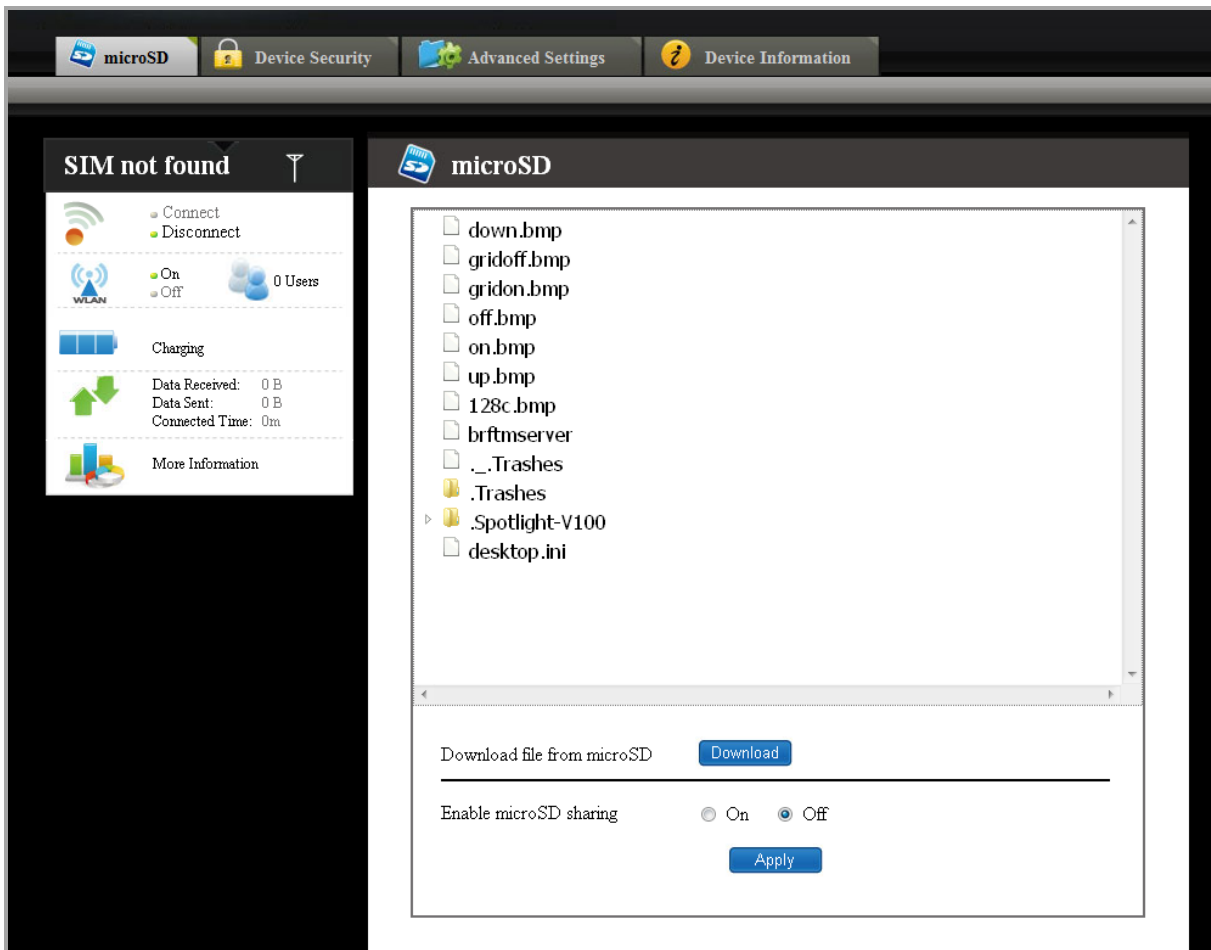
microSD Device Security Advanced Settings Device Information

SIM not found

Connect
Disconnect

On
Off
WLAN
0 Users

Charging

Data Received: 0 B
Data Sent: 0 B
Connected Time: 0m

More Information

microSD

down.bmp
gridoff.bmp
gridon.bmp
off.bmp
on.bmp
up.bmp
128c.bmp
brftmserver
._.Trashes
.Trashes
.Spotlight-V100
desktop.ini

Download file from microSD Download

Enable microSD sharing On Off

Apply